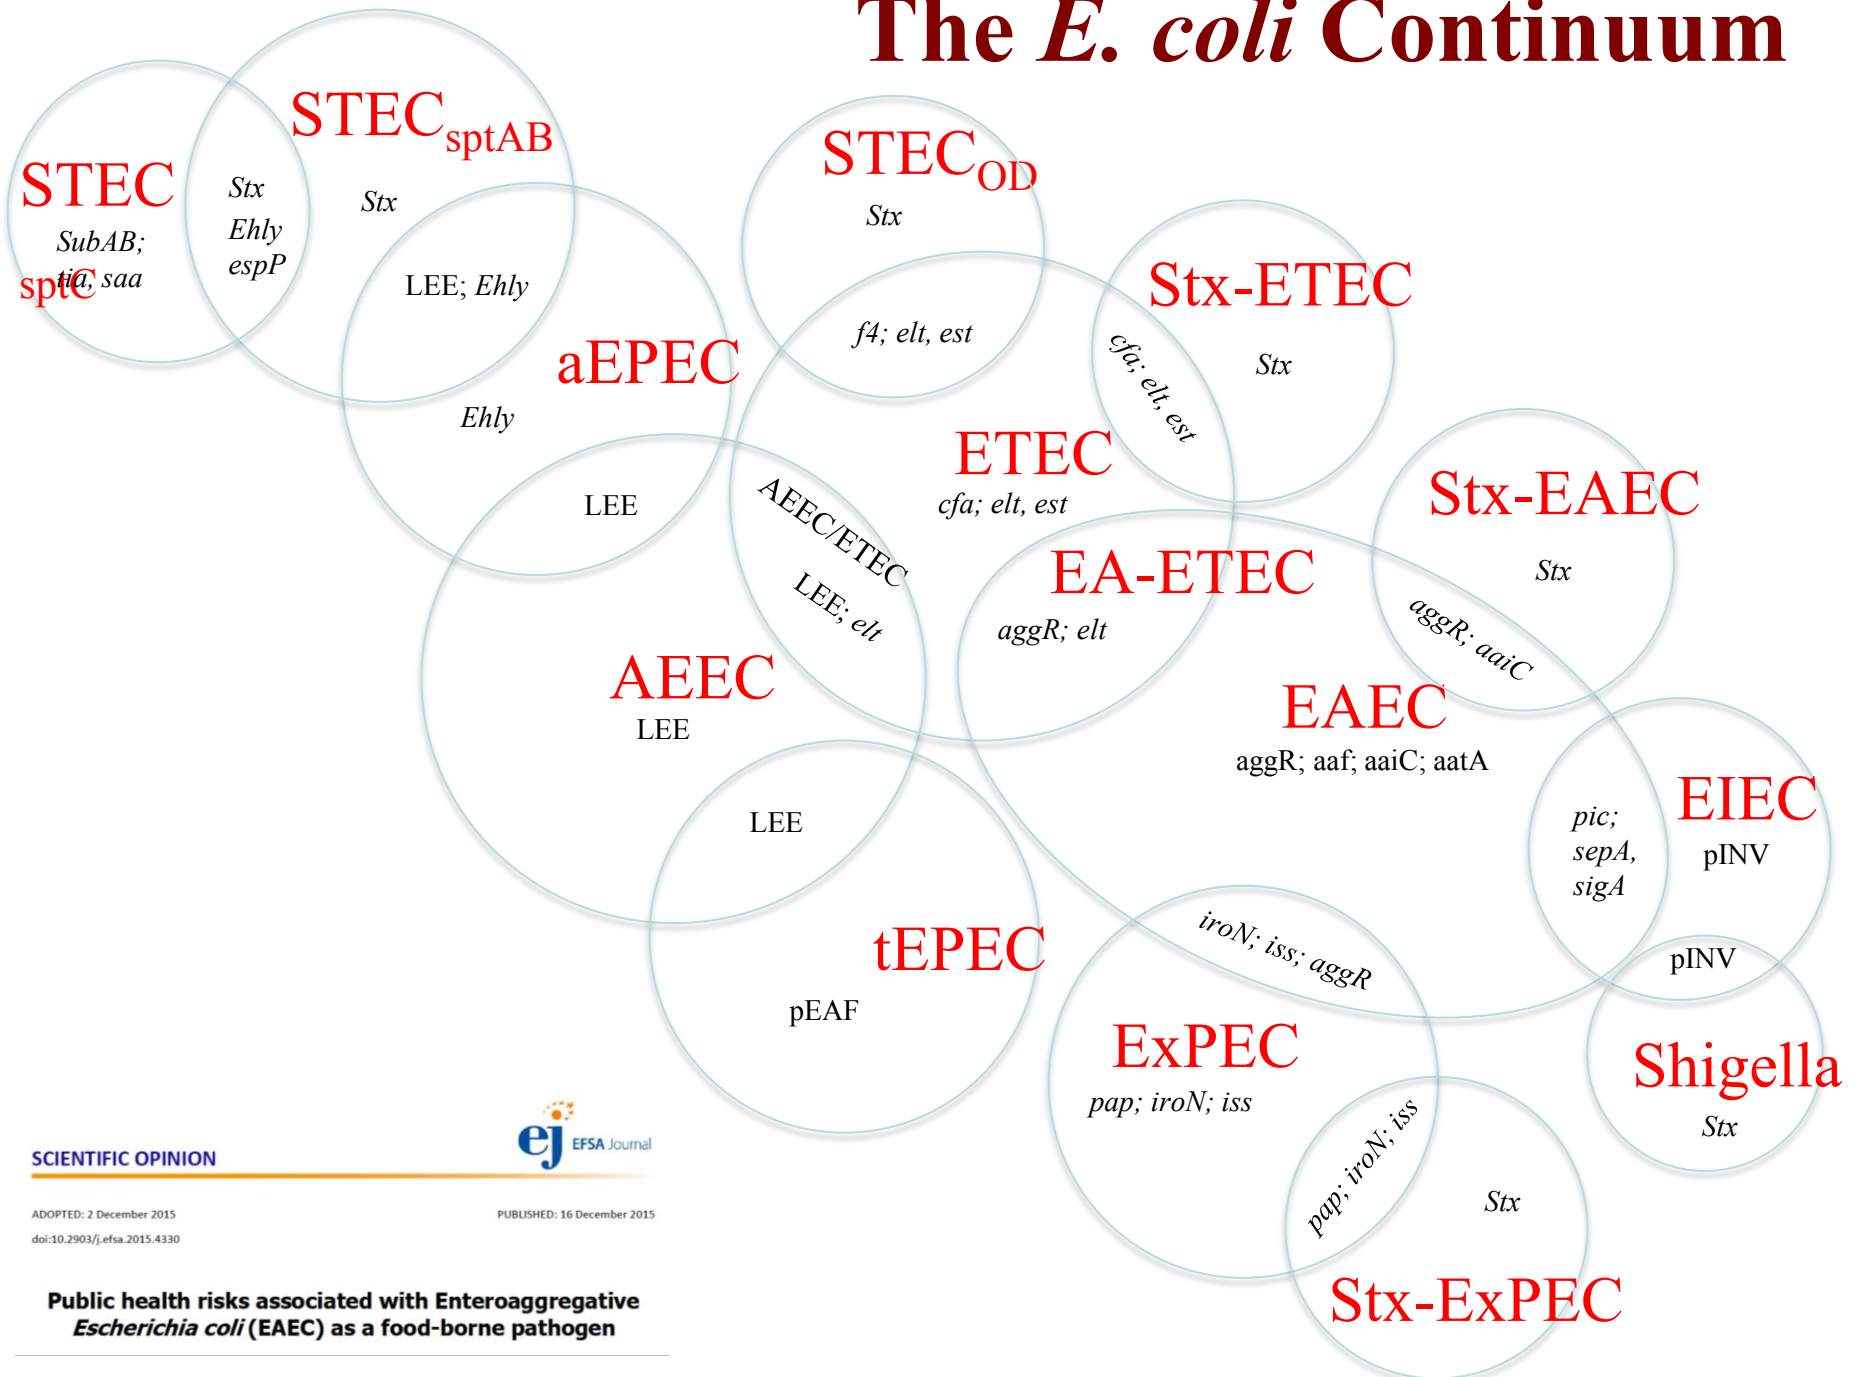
The E. coli Continuum

STEC
SubAB; tia, saa
sptC

STEC$_{sptAB}$
Stx
Ehly
espP
Stx
LEE; Ehly

aEPEC
Ehly
LEE

STEC$_{OD}$
Stx
f4; elt, est

Stx-ETEC
cfa; elt, est
Stx

ETEC
cfa; elt, est

AEEC/ETEC
LEE; elt

AEEC
LEE

EA-ETEC
aggR; elt

Stx-EAEC
Stx
aggR; aaiC

EAEC
aggR; aaf; aaiC; aatA

LEE

tEPEC
pEAF

pic; sepA, sigA

EIEC
pINV
pINV

iroN; iss; aggR

ExPEC
pap; iroN; iss
pap; iroN; iss
Stx

Stx-ExPEC

Shigella
Stx

SCIENTIFIC OPINION
EFSA Journal
ADOPTED: 2 December 2015
PUBLISHED: 16 December 2015
doi:10.2903/j.efsa.2015.4330

Public health risks associated with Enteroaggregative Escherichia coli (EAEC) as a food-borne pathogen